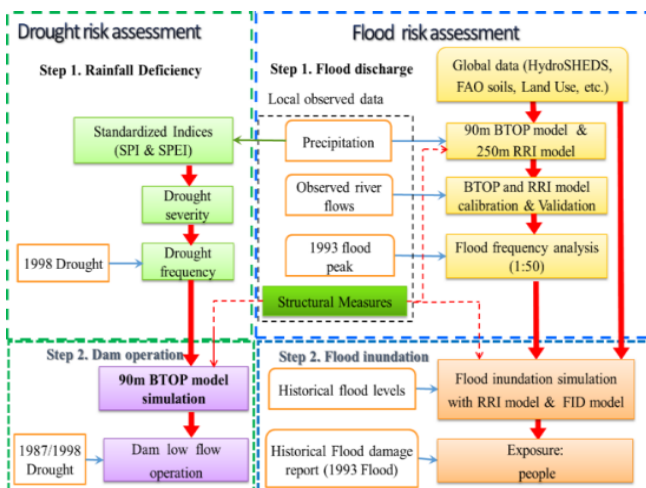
Drought risk assessment

Step 1. Rainfall Deficiency

Standardized Indices (SPI & SPEI)

Drought severity

1998 Drought

Drought frequency

Flood risk assessment

Step 1. Flood discharge

Local observed data

Precipitation

Observed river flows

1993 flood peak

Structural Measures

Global data (HydroSHEDS, FAO soils, Land Use, etc.)

90m BTOP model & 250m RRI model

BTOP and RRI model calibration & Validation

Flood frequency analysis (1:50)

Step 2. Dam operation

90m BTOP model simulation

1987/1998 Drought

Dam low flow operation

Step 2. Flood inundation

Historical flood levels

Flood inundation simulation with RRI model & FID model

Historical Flood damage report (1993 Flood)

Exposure: people